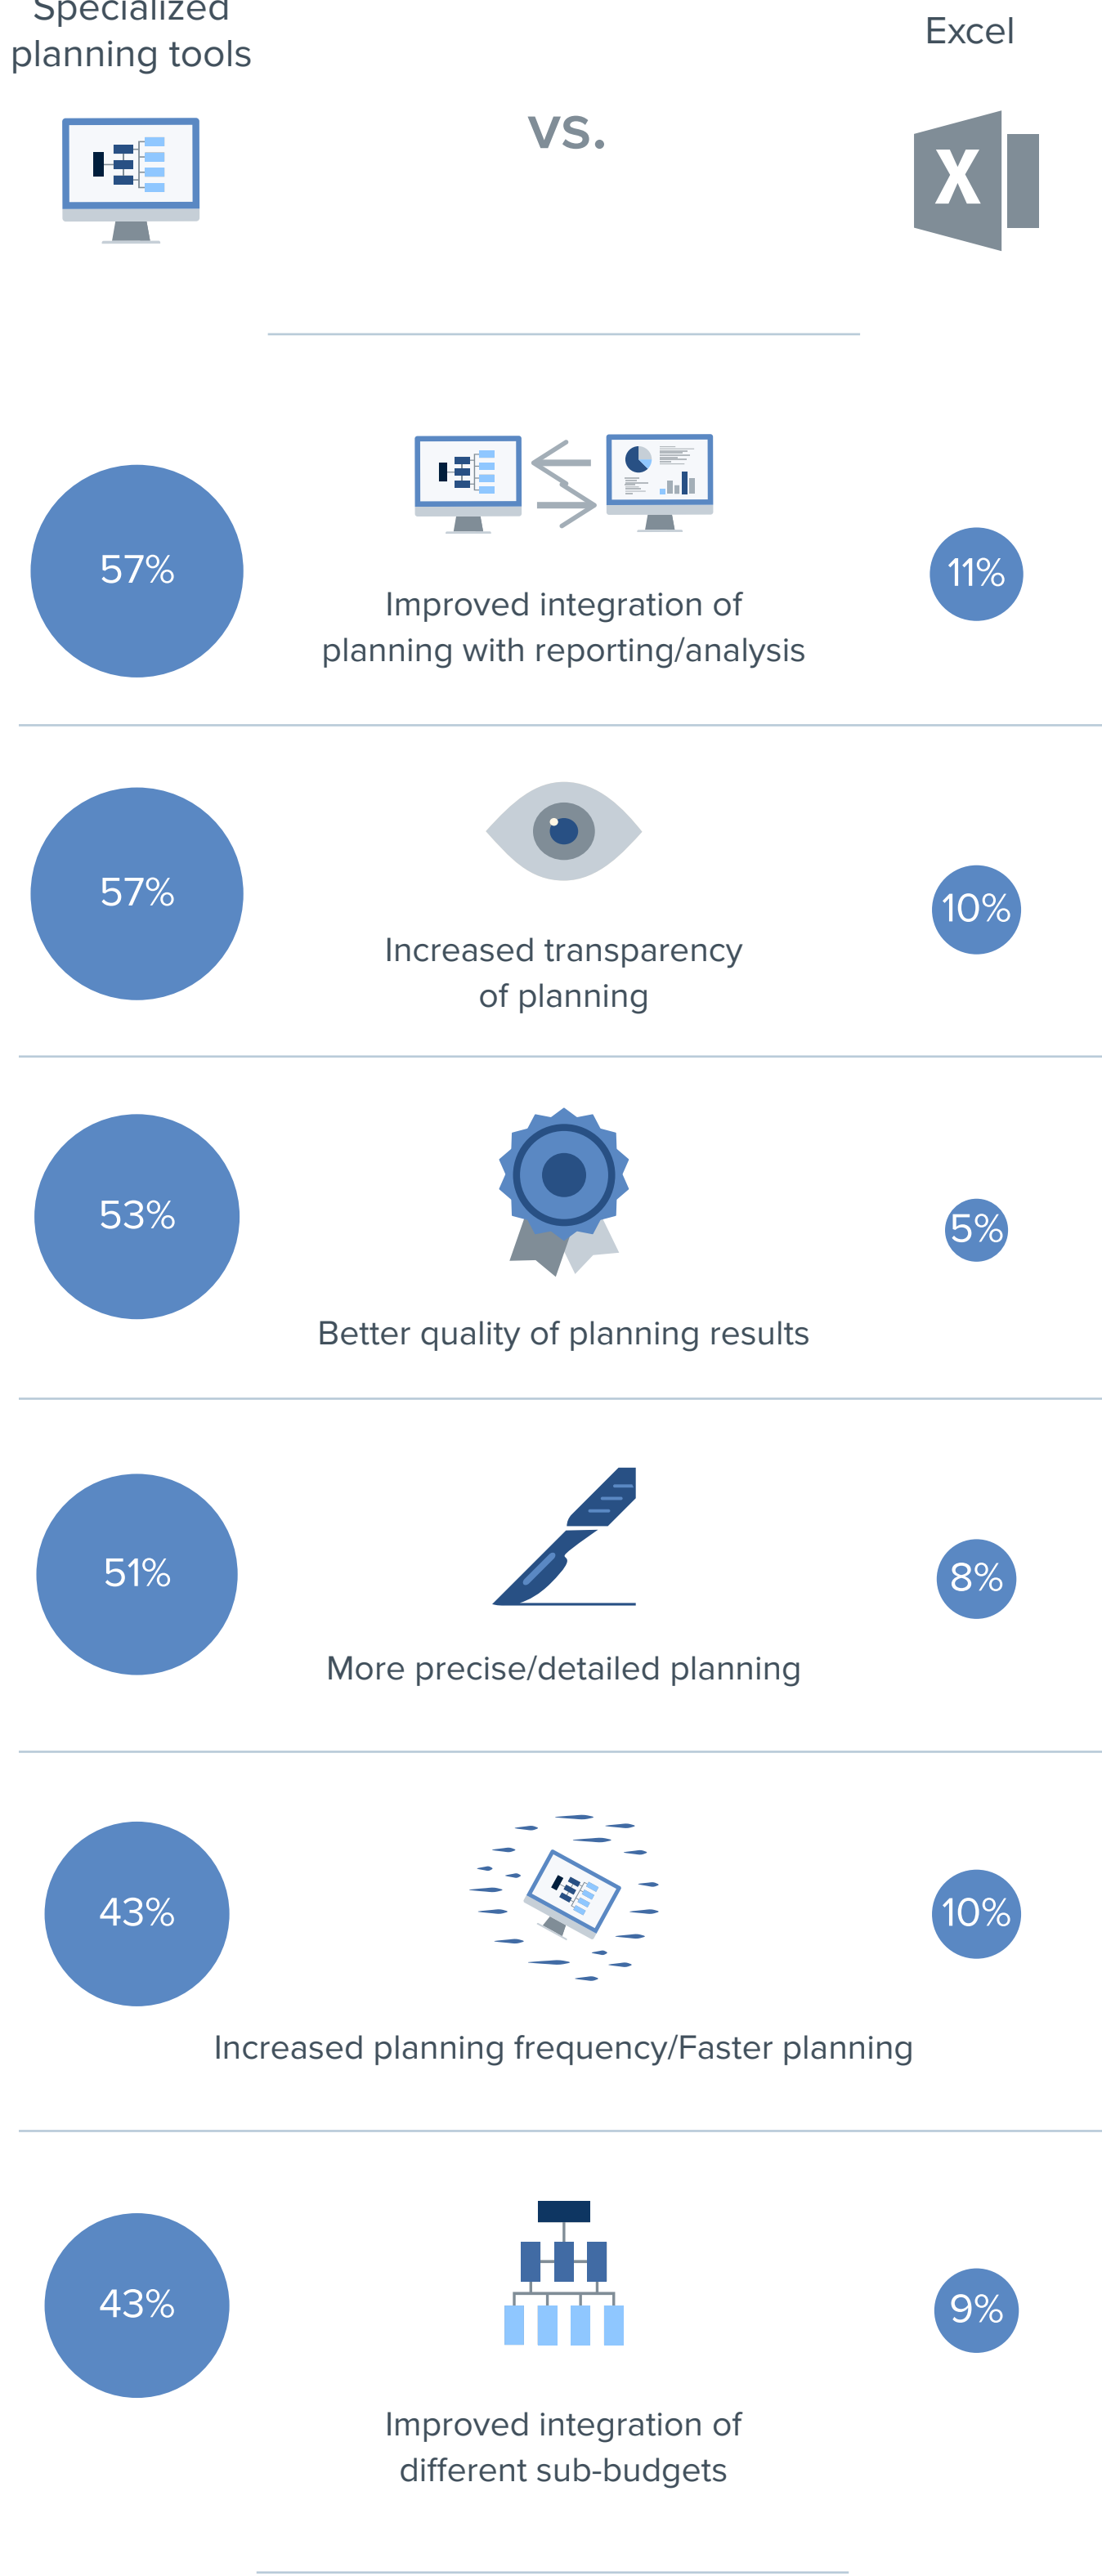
Specialized planning tools

vs.

Excel

X

57%

Improved integration of planning with reporting/analysis

11%

57%

Increased transparency of planning

10%

53%

Better quality of planning results

5%

51%

More precise/detailed planning

8%

43%

Increased planning frequency/Faster planning

10%

43%

Improved integration of different sub-budgets

9%